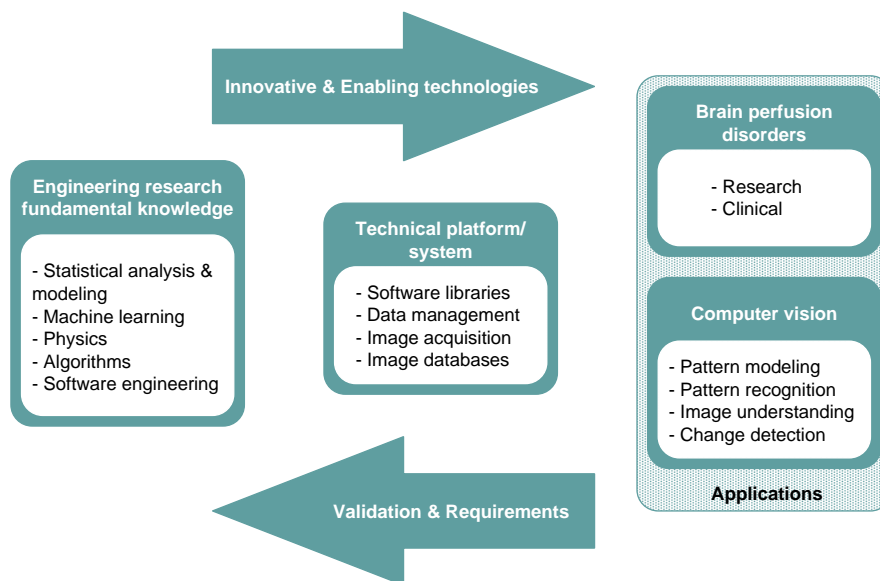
Innovative & Enabling technologies

Engineering research fundamental knowledge

- Statistical analysis & modeling
- Machine learning
- Physics
- Algorithms
- Software engineering

Technical platform/ system

- Software libraries
- Data management
- Image acquisition
- Image databases

Brain perfusion disorders

- Research
- Clinical

Computer vision

- Pattern modeling
- Pattern recognition
- Image understanding
- Change detection

Applications

Validation & Requirements